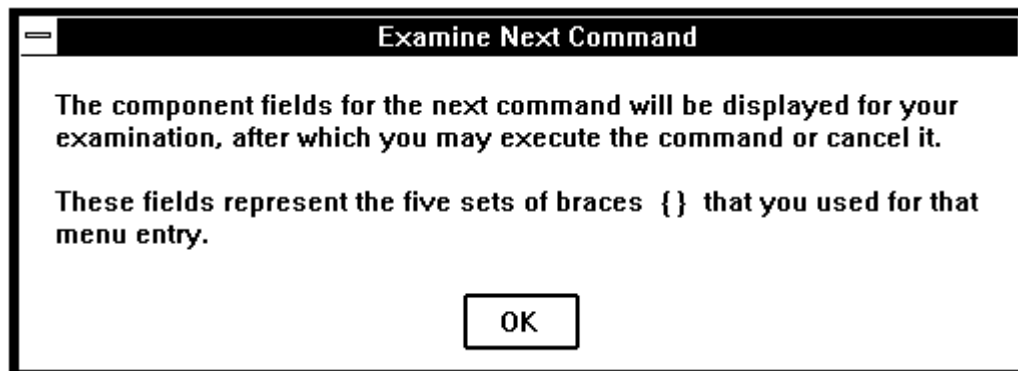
Examine Next Command

The component fields for the next command will be displayed for your examination, after which you may execute the command or cancel it.

These fields represent the five sets of braces {} that you used for that menu entry.

OK